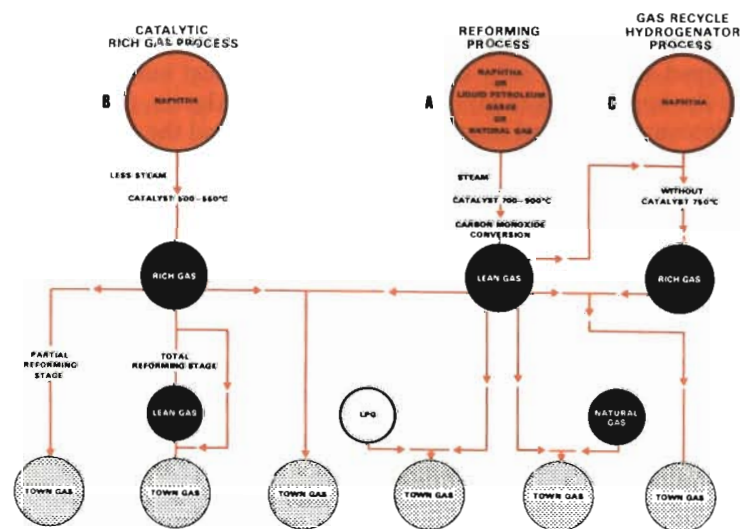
CATALYTIC RICH GAS PROCESS

REFORMING PROCESS

GAS RECYCLE HYDROGENATOR PROCESS

B

NAPHTHA

A

NAPHTHA OR LIQUID PETROLEUM GASES OR NATURAL GAS

C

NAPHTHA

LESS STEAM

CATALYST 500–550°C

STEAM

CATALYST 700–900°C

CARBON MONOXIDE CONVERSION

WITHOUT CATALYST 750°C

RICH GAS

LEAN GAS

RICH GAS

PARTIAL REFORMING STAGE

TOTAL REFORMING STAGE

LEAN GAS

LPG

NATURAL GAS

TOWN GAS

TOWN GAS

TOWN GAS

TOWN GAS

TOWN GAS

TOWN GAS